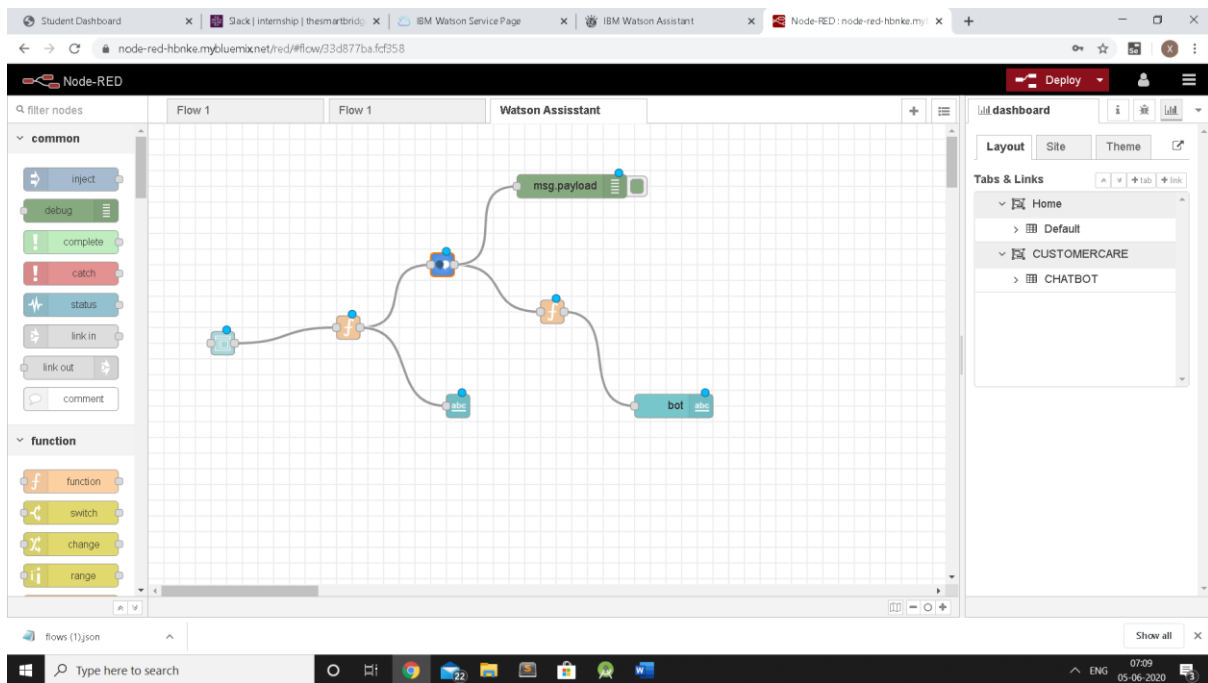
Student Dashboard
Slack | internship | thesmartbridg
IBM Watson Service Page
IBM Watson Assistant
Node-RED : node-red-hbnke.my
node-red-hbnke.mybluemix.net/red/#flow/33d877ba.fcf358

Node-RED
Deploy

filter nodes
common
inject
debug
complete
catch
status
link in
link out
comment
function
function
switch
change
range

Flow 1
Flow 1
Watson Assisstant

msg.payload
abc
bot abc

dashboard
Layout
Site
Theme
Tabs & Links
+tab
+link
Home
Default
CUSTOMERCARE
CHATBOT

flows (1).json
Show all

Type here to search
22
ENG
07:09
05-06-2020
3